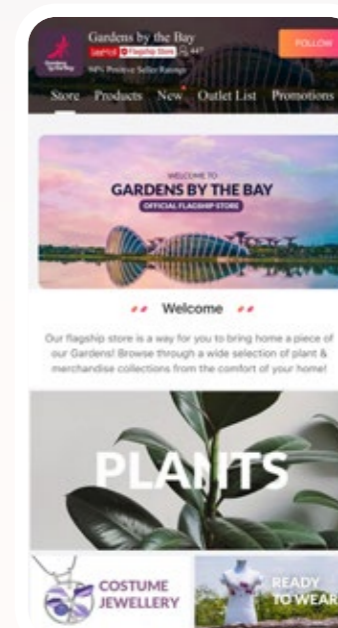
Gardens by the Bay
LazMall Flagship Store 4.7
94% Positive Seller Ratings
FOLLOW

Store Products New Outlet List Promotions

WELCOME TO
GARDENS BY THE BAY
OFFICIAL FLAGSHIP STORE

Welcome

Our flagship store is a way for you to bring home a piece of our Gardens! Browse through a wide selection of plant & merchandise collections from the comfort of your home!

PLANTS

COSTUME JEWELLERY

READY TO WEAR